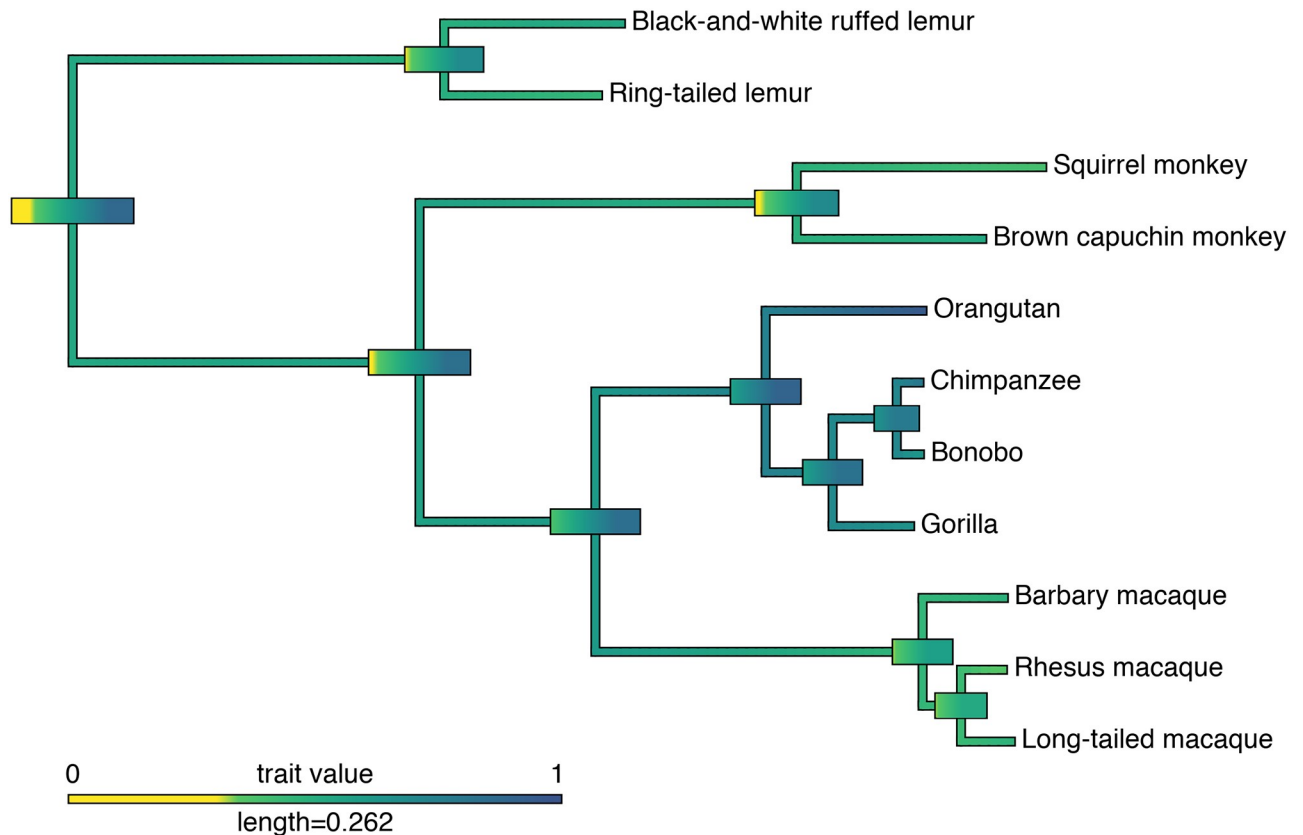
Black-and-white ruffed lemur
Ring-tailed lemur
Squirrel monkey
Brown capuchin monkey
Orangutan
Chimpanzee
Bonobo
Gorilla
Barbary macaque
Rhesus macaque
Long-tailed macaque

0
trait value
1
length=0.262